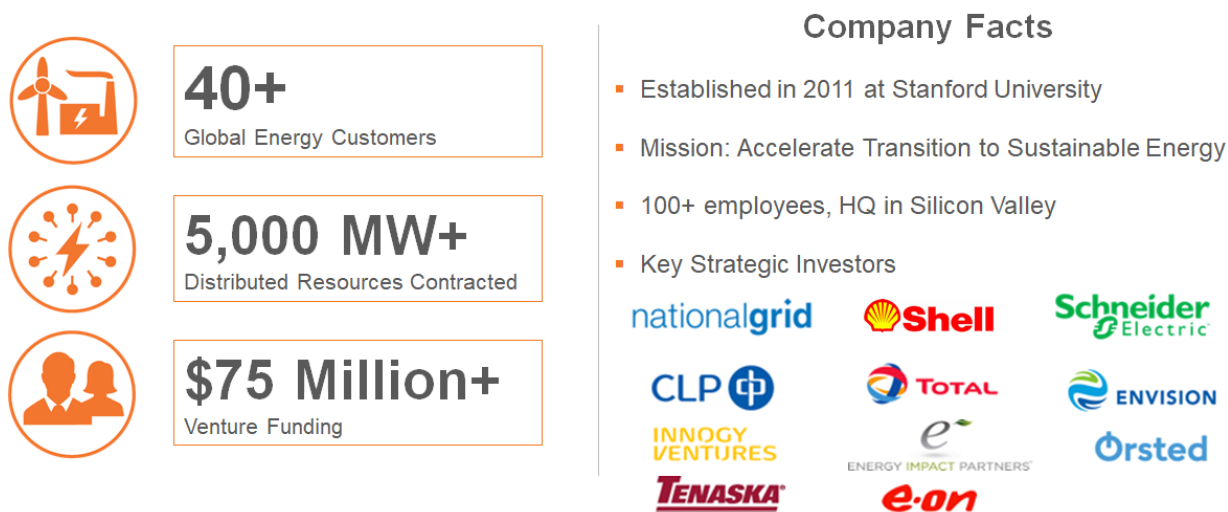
40+
Global Energy Customers

5,000 MW+
Distributed Resources Contracted

$75 Million+
Venture Funding

Company Facts

- Established in 2011 at Stanford University
- Mission: Accelerate Transition to Sustainable Energy
- 100+ employees, HQ in Silicon Valley
- Key Strategic Investors

nationalgrid
Shell
Schneider Electric
CLP
TOTAL
ENVISION
INNOGY VENTURES
ENERGY IMPACT PARTNERS
Ørsted
TENASKA
e·on